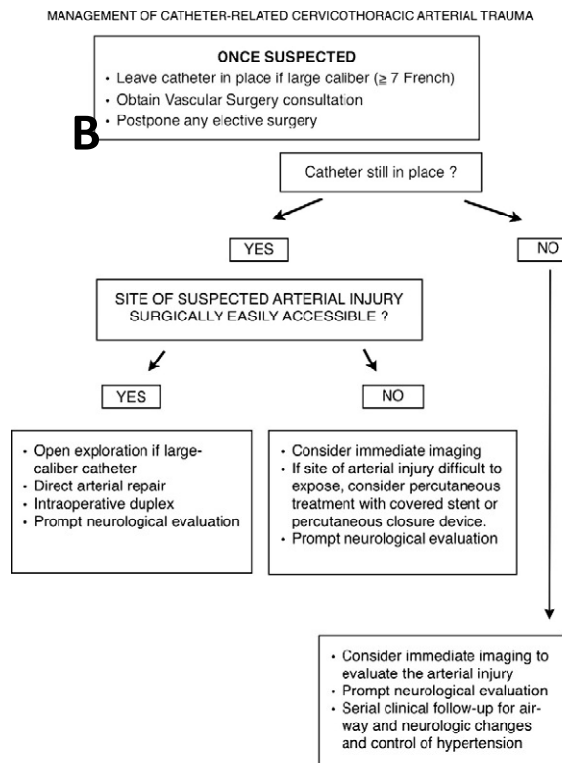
MANAGEMENT OF CATHETER-RELATED CERVICOTHORACIC ARTERIAL TRAUMA

B

ONCE SUSPECTED
• Leave catheter in place if large caliber ($\geq$ 7 French)
• Obtain Vascular Surgery consultation
• Postpone any elective surgery

Catheter still in place ?

YES

NO

SITE OF SUSPECTED ARTERIAL INJURY
SURGICALLY EASILY ACCESSIBLE ?

YES

NO

• Open exploration if large-caliber catheter
• Direct arterial repair
• Intraoperative duplex
• Prompt neurological evaluation

• Consider immediate imaging
• If site of arterial injury difficult to expose, consider percutaneous treatment with covered stent or percutaneous closure device.
• Prompt neurological evaluation

• Consider immediate imaging to evaluate the arterial injury
• Prompt neurological evaluation
• Serial clinical follow-up for airway and neurologic changes and control of hypertension